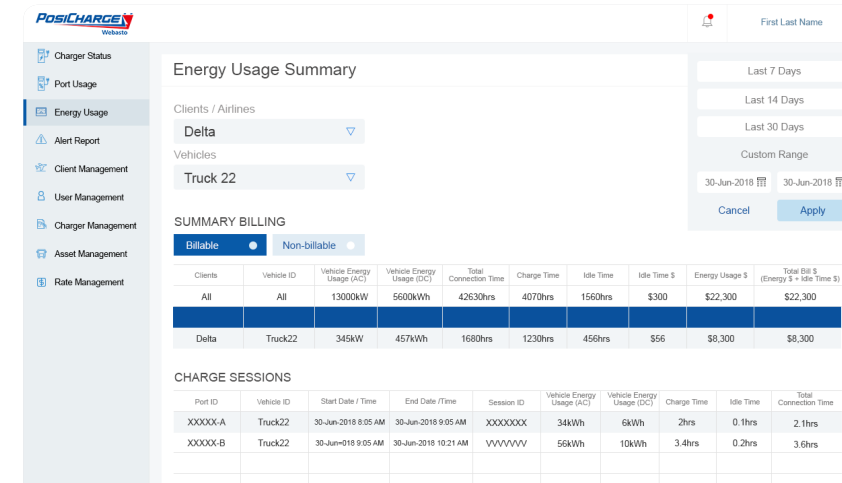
POSICHARGE
Webasto

First Last Name

Charger Status
Port Usage
Energy Usage
Alert Report
Client Management
User Management
Charger Management
Asset Management
Rate Management

Energy Usage Summary

Clients / Airlines
Delta
Vehicles
Truck 22

Last 7 Days
Last 14 Days
Last 30 Days
Custom Range
30-Jun-2018
30-Jun-2018
Cancel
Apply

SUMMARY BILLING
Billable
Non-billable

| Clients | Vehicle ID | Vehicle Energy Usage (AC) | Vehicle Energy Usage (DC) | Total Connection Time | Charge Time | Idle Time | Idle Time $ | Energy Usage $ | Total Bill $ (Energy $ + Idle Time $) |
|---|---|---|---|---|---|---|---|---|---|
| All | All | 13000kW | 5600kWh | 42630hrs | 4070hrs | 1560hrs | $300 | $22,300 | $22,300 |
| | | | | | | | | | |
| Delta | Truck22 | 345kW | 457kWh | 1680hrs | 1230hrs | 456hrs | $56 | $8,300 | $8,300 |

CHARGE SESSIONS

| Port ID | Vehicle ID | Start Date / Time | End Date /Time | Session ID | Vehicle Energy Usage (AC) | Vehicle Energy Usage (DC) | Charge Time | Idle Time | Total Connection Time |
|---|---|---|---|---|---|---|---|---|---|
| XXXXX-A | Truck22 | 30-Jun-2018 8:05 AM | 30-Jun-2018 9:05 AM | XXXXXXX | 34kWh | 6kWh | 2hrs | 0.1hrs | 2.1hrs |
| XXXXX-B | Truck22 | 30-Jun=018 9:05 AM | 30-Jun-2018 10:21 AM | VVVVVVV | 56kWh | 10kWh | 3.4hrs | 0.2hrs | 3.6hrs |